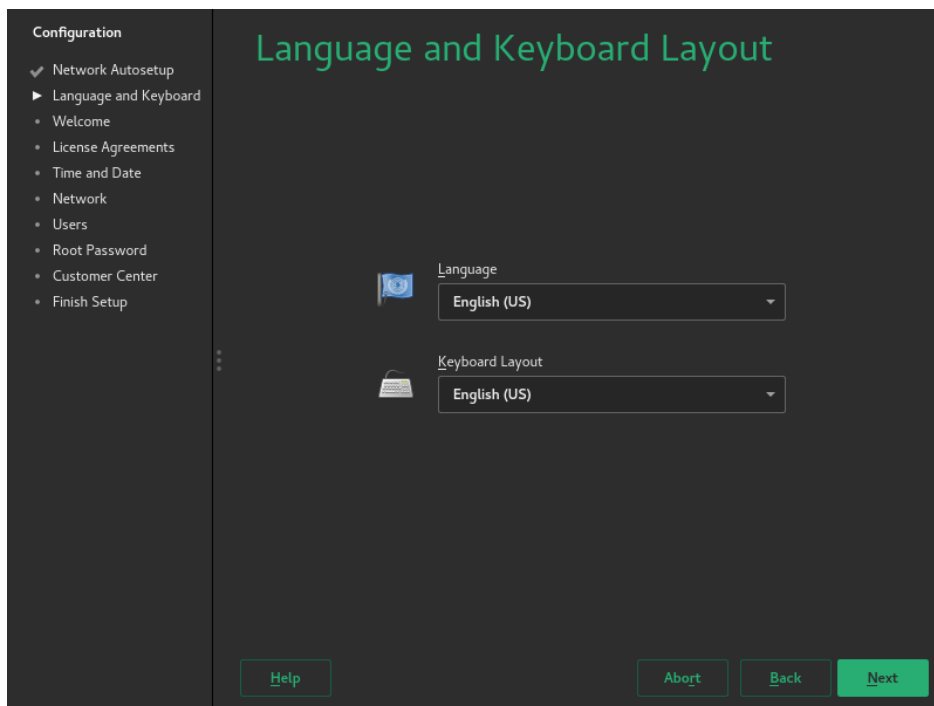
Configuration

- Network Autosetup
- Language and Keyboard
- Welcome
- License Agreements
- Time and Date
- Network
- Users
- Root Password
- Customer Center
- Finish Setup

Language and Keyboard Layout

Language
English (US)

Keyboard Layout
English (US)

Help

Abort

Back

Next